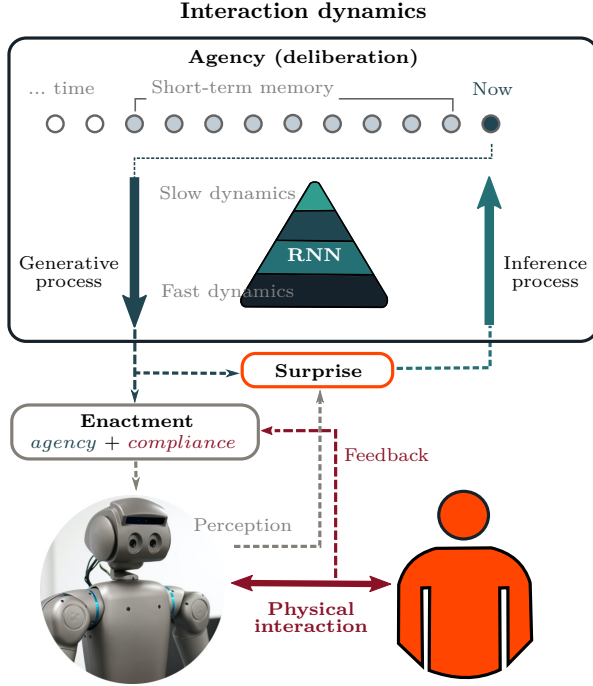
Interaction dynamics

Agency (deliberation)

... time

Short-term memory

Now

Slow dynamics

RNN

Fast dynamics

Generative process

Inference process

Surprise

Enactment
*agency* + *compliance*

Feedback

Perception

Physical interaction